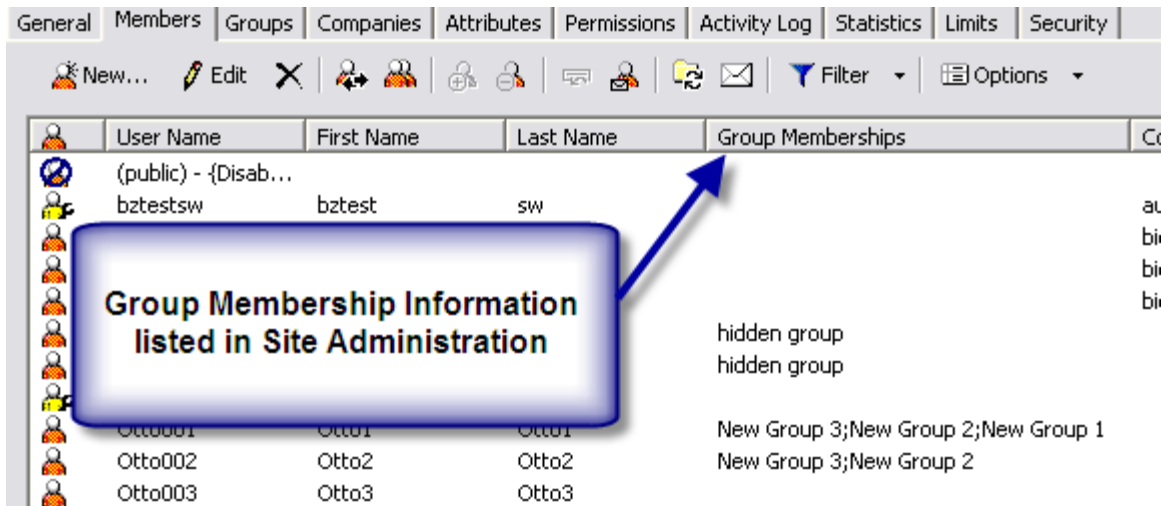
General | Members | Groups | Companies | Attributes | Permissions | Activity Log | Statistics | Limits | Security

New... Edit Filter Options

| User Name | First Name | Last Name | Group Memberships | Co |
|---|---|---|---|---|
| (public) - {Disab... | | | | |
| bztestsw | bztest | sw | | au |
| | | | | bi |
| | | | | bi |
| | | | | bi |
| | | | hidden group | |
| | | | hidden group | |
| | | | | |
| Otto001 | Otto1 | Otto1 | New Group 3;New Group 2;New Group 1 | |
| Otto002 | Otto2 | Otto2 | New Group 3;New Group 2 | |
| Otto003 | Otto3 | Otto3 | | |

Group Membership Information listed in Site Administration